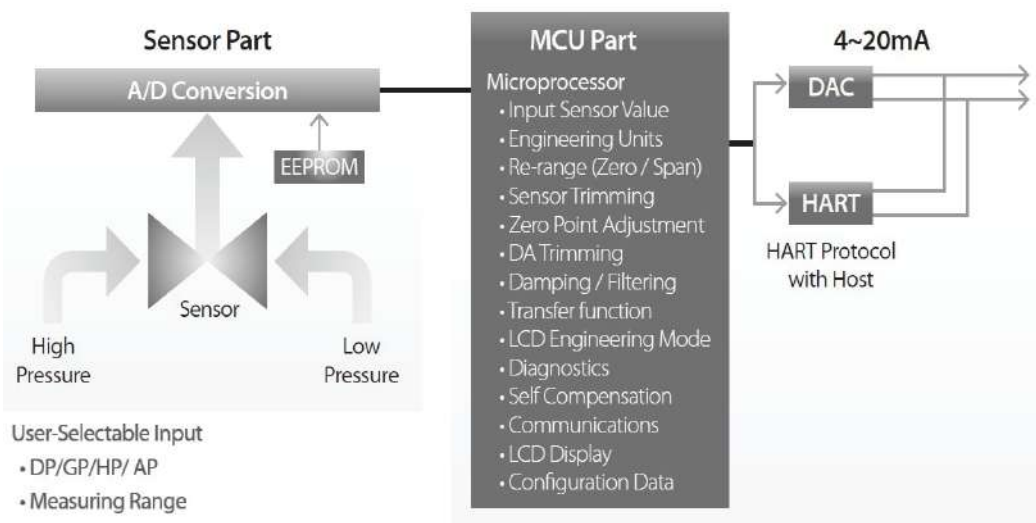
Sensor Part

A/D Conversion

EEPROM

Sensor

High Pressure

Low Pressure

User-Selectable Input
• DP/GP/HP/ AP
• Measuring Range

MCU Part

Microprocessor
• Input Sensor Value
• Engineering Units
• Re-range (Zero / Span)
• Sensor Trimming
• Zero Point Adjustment
• DA Trimming
• Damping / Filtering
• Transfer function
• LCD Engineering Mode
• Diagnostics
• Self Compensation
• Communications
• LCD Display
• Configuration Data

4~20mA

DAC

HART

HART Protocol with Host